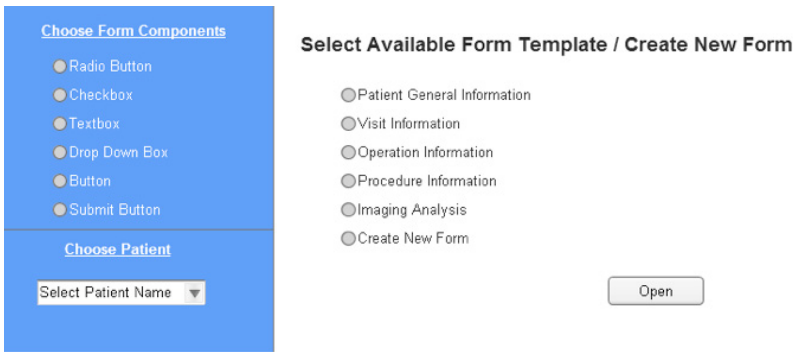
Choose Form Components

Radio Button
Checkbox
Textbox
Drop Down Box
Button
Submit Button

Choose Patient

Select Patient Name

Select Available Form Template / Create New Form

Patient General Information
Visit Information
Operation Information
Procedure Information
Imaging Analysis
Create New Form

Open